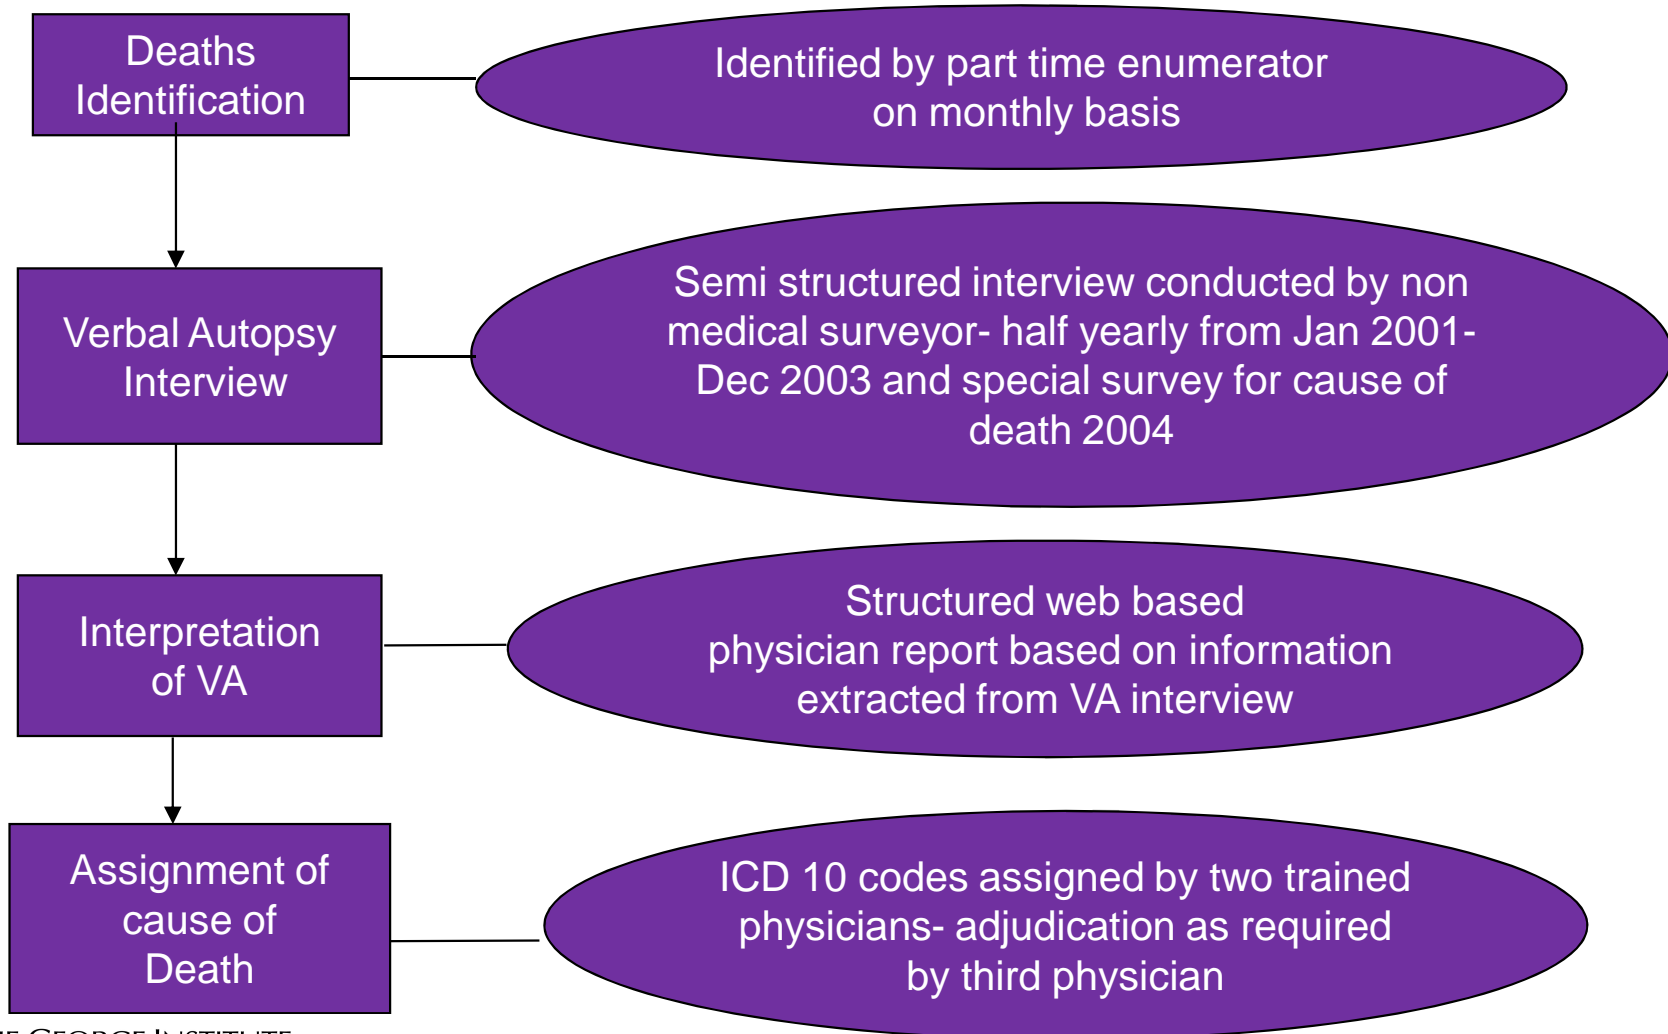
Deaths Identification

Identified by part time enumerator on monthly basis

Verbal Autopsy Interview

Semi structured interview conducted by non medical surveyor- half yearly from Jan 2001-Dec 2003 and special survey for cause of death 2004

Interpretation of VA

Structured web based physician report based on information extracted from VA interview

Assignment of cause of Death

ICD 10 codes assigned by two trained physicians- adjudication as required by third physician

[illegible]E GEORGE INSTITUTE